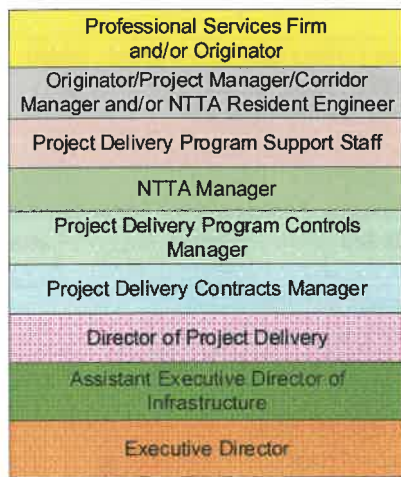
Professional Services Firm and/or Originator

Originator/Project Manager/Corridor Manager and/or NTTA Resident Engineer

Project Delivery Program Support Staff

NTTA Manager

Project Delivery Program Controls Manager

Project Delivery Contracts Manager

Director of Project Delivery

Assistant Executive Director of Infrastructure

Executive Director